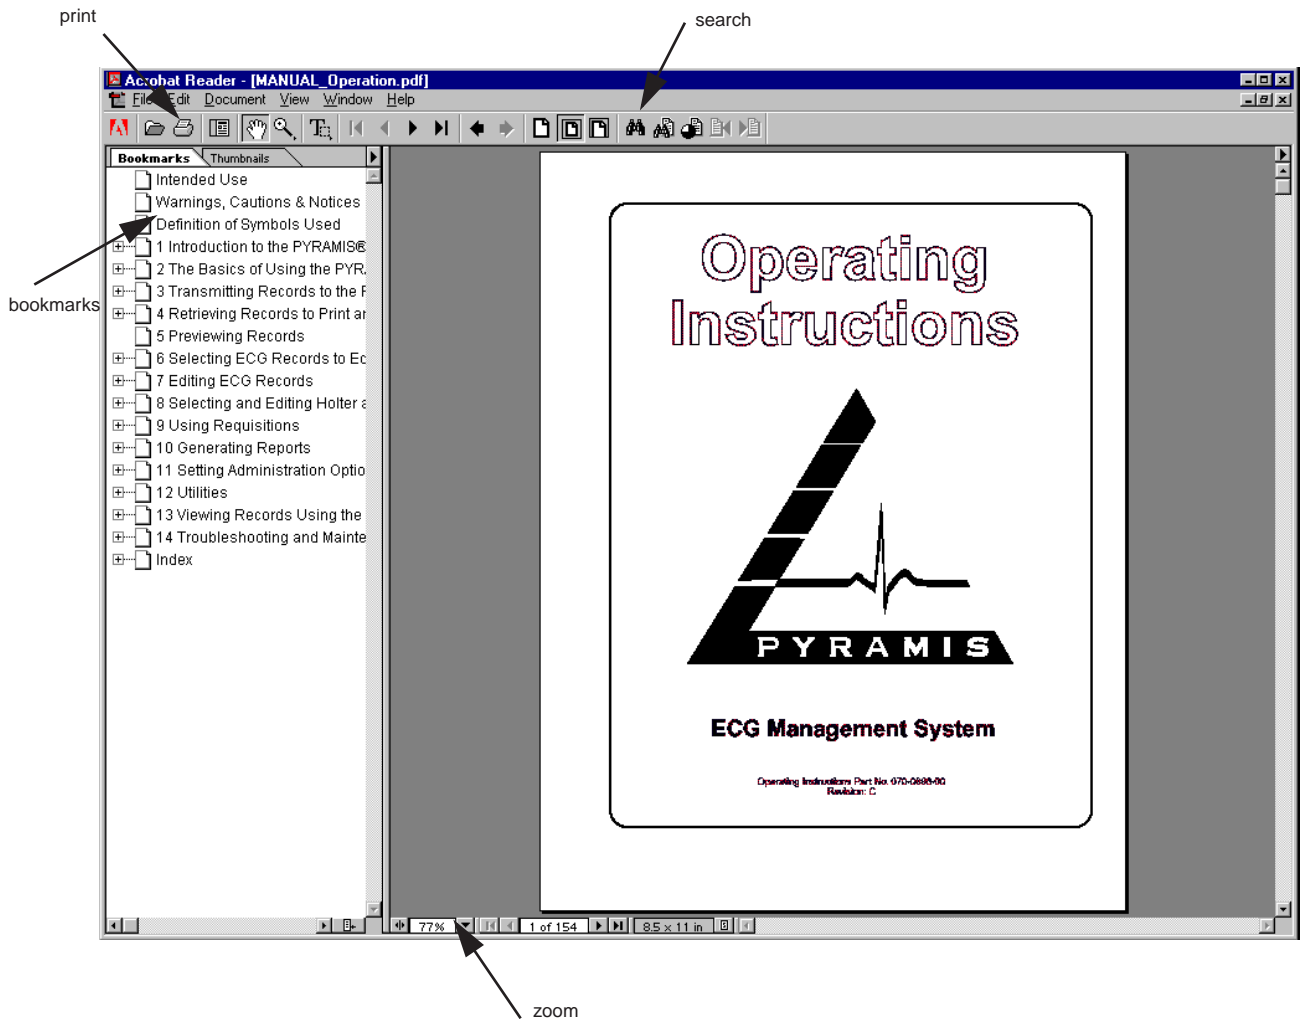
print

search

Acrobat Reader - [MANUAL_Operation.pdf]

File Edit Document View Window Help

Bookmarks Thumbnails

Intended Use
Warnings, Cautions & Notices
Definition of Symbols Used
1 Introduction to the PYRAMIS®
2 The Basics of Using the PYR
3 Transmitting Records to the F
4 Retrieving Records to Print ar
5 Previewing Records
6 Selecting ECG Records to Ec
7 Editing ECG Records
8 Selecting and Editing Holter a
9 Using Requisitions
10 Generating Reports
11 Setting Administration Optio
12 Utilities
13 Viewing Records Using the
14 Troubleshooting and Mainte
Index

bookmarks

Operating Instructions

PYRAMIS

ECG Management System

Operating Instructions Part No. 070-0686-00
Revision: C

77%

1 of 154

8.5 x 11 in

zoom